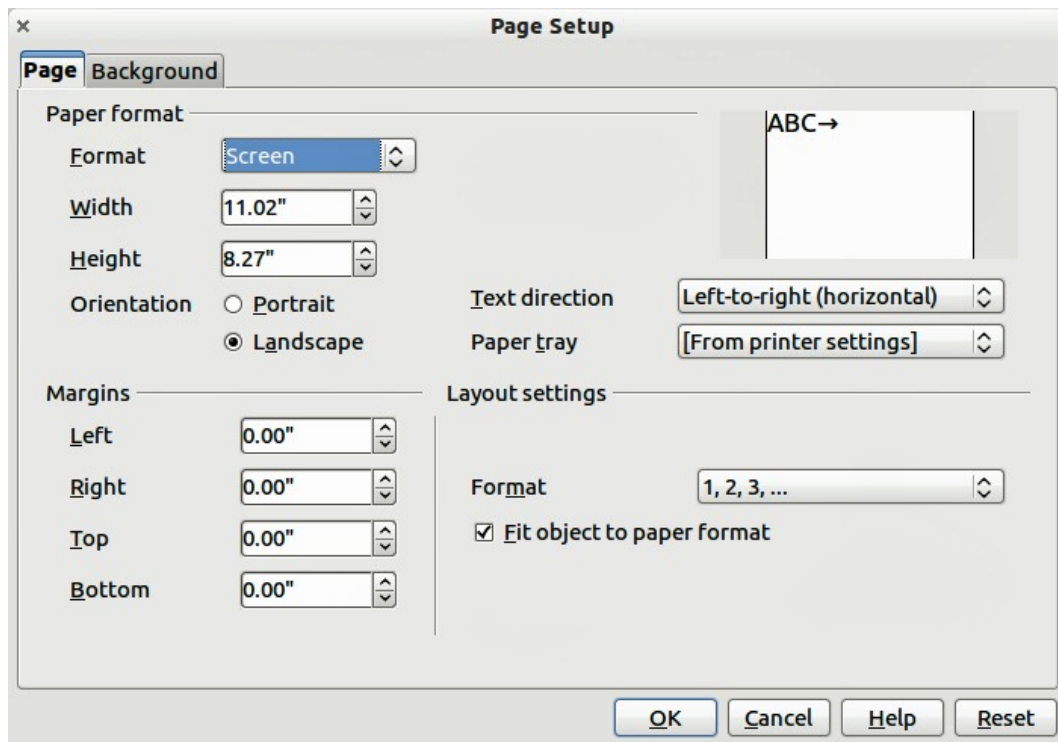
×

Page Setup

Page Background

Paper format

Format Screen

Width 11.02"

Height 8.27"

Orientation ○ Portrait

◉ Landscape

ABC→

Text direction Left-to-right (horizontal)

Paper tray [From printer settings]

Margins

Left 0.00"

Right 0.00"

Top 0.00"

Bottom 0.00"

Layout settings

Format 1, 2, 3, ...

☑ Fit object to paper format

OK Cancel Help Reset